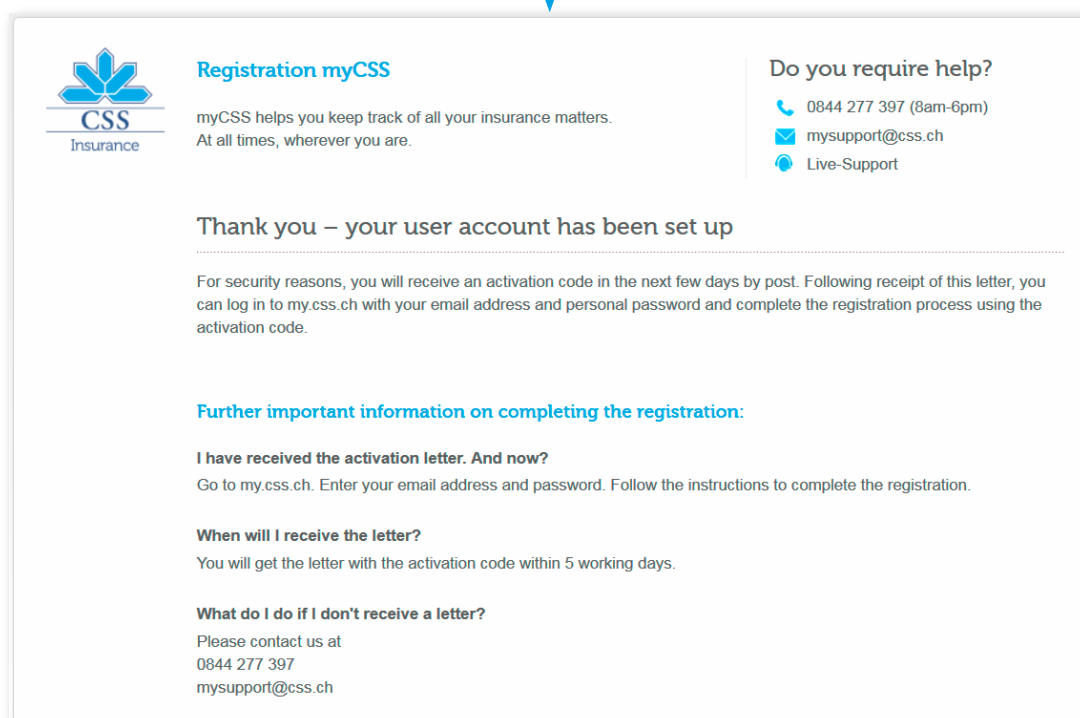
CSS
Insurance

Registration myCSS

myCSS helps you keep track of all your insurance matters.
At all times, wherever you are.

Do you require help?

0844 277 397 (8am-6pm)
mysupport@css.ch
Live-Support

Thank you – your user account has been set up

For security reasons, you will receive an activation code in the next few days by post. Following receipt of this letter, you can log in to my.css.ch with your email address and personal password and complete the registration process using the activation code.

Further important information on completing the registration:

I have received the activation letter. And now?
Go to my.css.ch. Enter your email address and password. Follow the instructions to complete the registration.

When will I receive the letter?
You will get the letter with the activation code within 5 working days.

What do I do if I don't receive a letter?
Please contact us at
0844 277 397
mysupport@css.ch